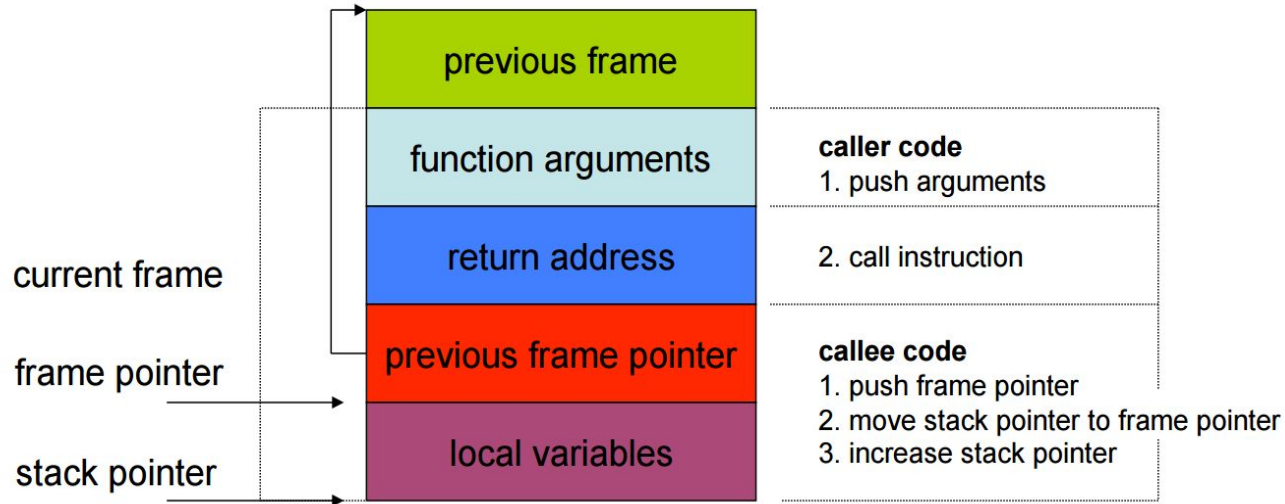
previous frame

function arguments

return address

previous frame pointer

local variables

current frame

frame pointer

stack pointer

**caller code**
1. push arguments

2. call instruction

**callee code**
1. push frame pointer
2. move stack pointer to frame pointer
3. increase stack pointer